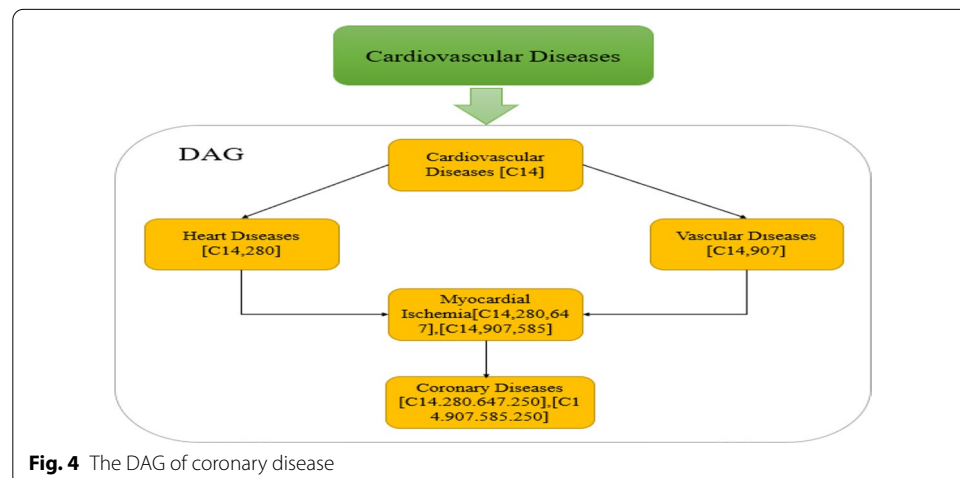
Cardiovascular Diseases

DAG

Cardiovascular Diseases [C14]

Heart Diseases [C14,280]

Vascular Diseases [C14,907]

Myocardial Ischemia[C14,280,647],[C14,907,585]

Coronary Diseases [C14.280.647.250],[C14.907.585.250]

**Fig. 4** The DAG of coronary disease